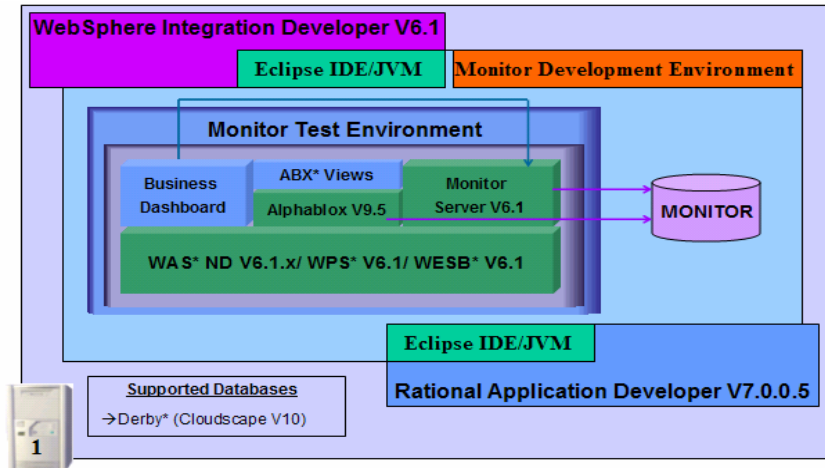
WebSphere Integration Developer V6.1

Eclipse IDE/JVM

Monitor Development Environment

Monitor Test Environment

Business Dashboard

ABX* Views

Alphablox V9.5

Monitor Server V6.1

MONITOR

WAS* ND V6.1.x/ WPS* V6.1/ WESB* V6.1

Eclipse IDE/JVM

Rational Application Developer V7.0.0.5

Supported Databases

→Derby* (Cloudscape V10)

1